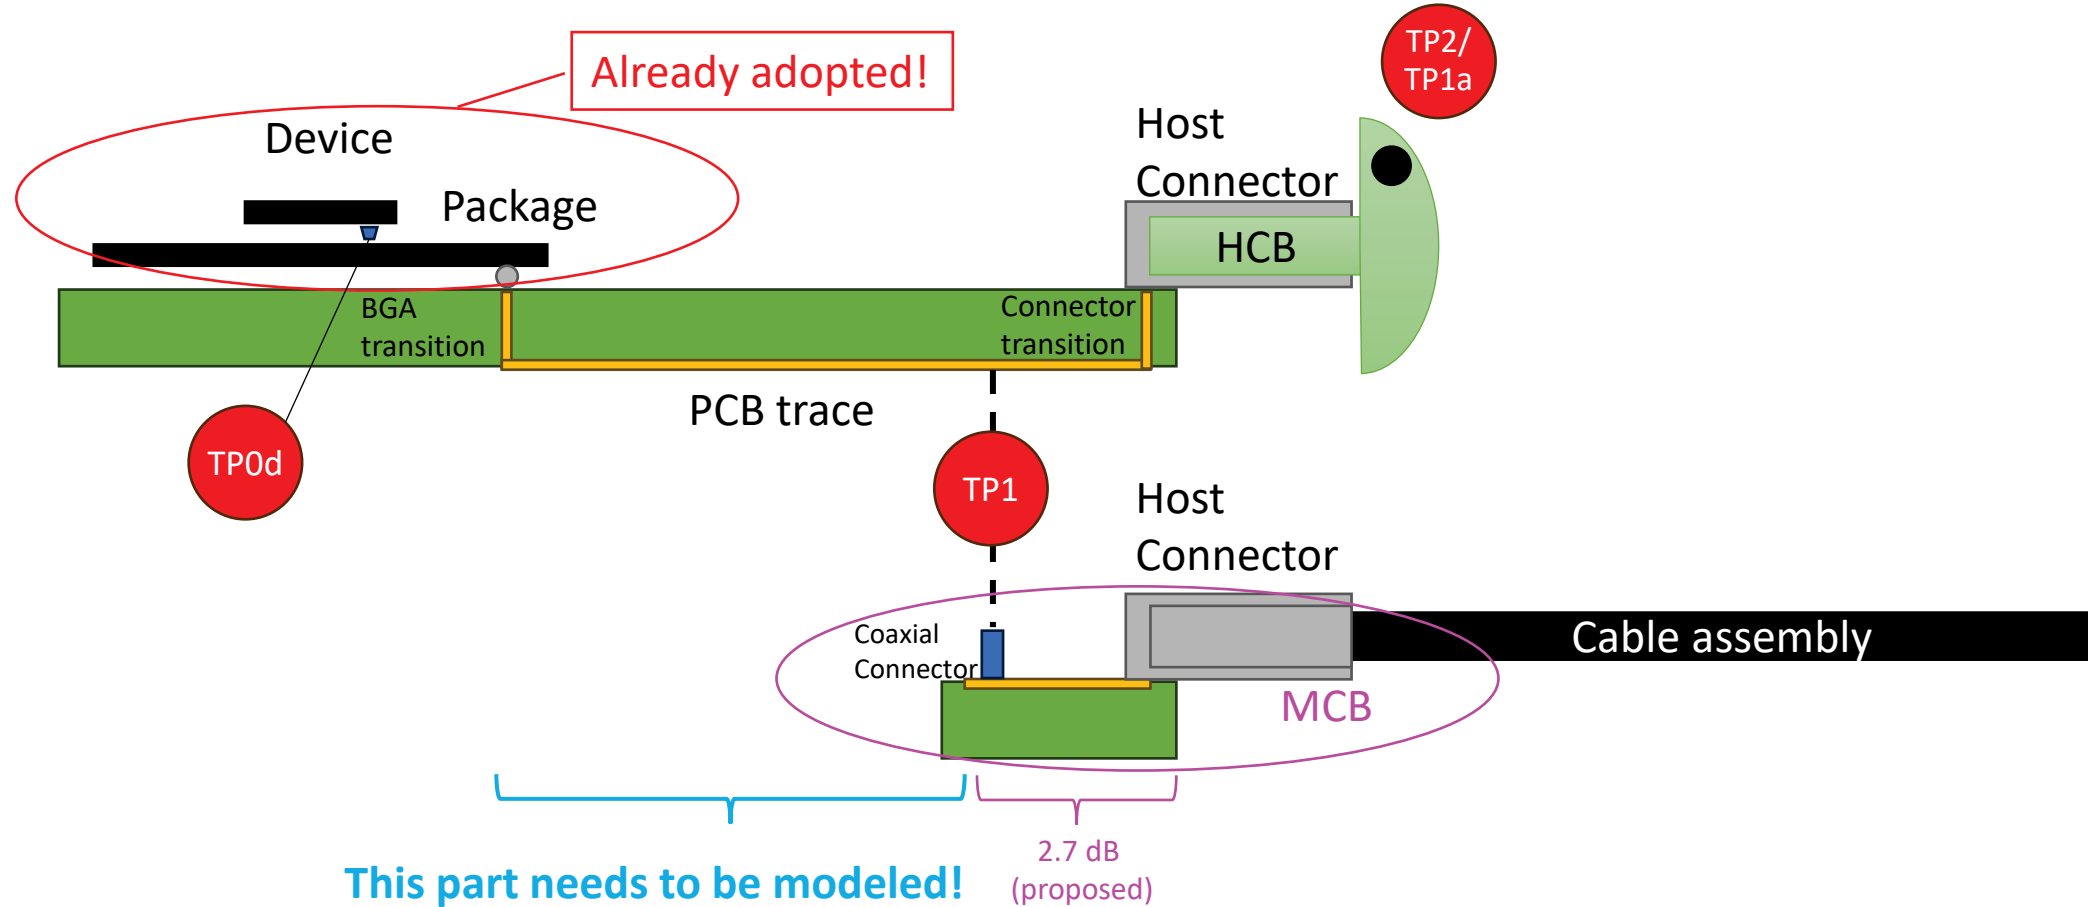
Already adopted!

TP2/
TP1a

Device

Package

Host
Connector

HCB

BGA
transition

Connector
transition

PCB trace

TP0d

TP1

Host
Connector

Coaxial
Connector

Cable assembly

MCB

This part needs to be modeled!

2.7 dB
(proposed)